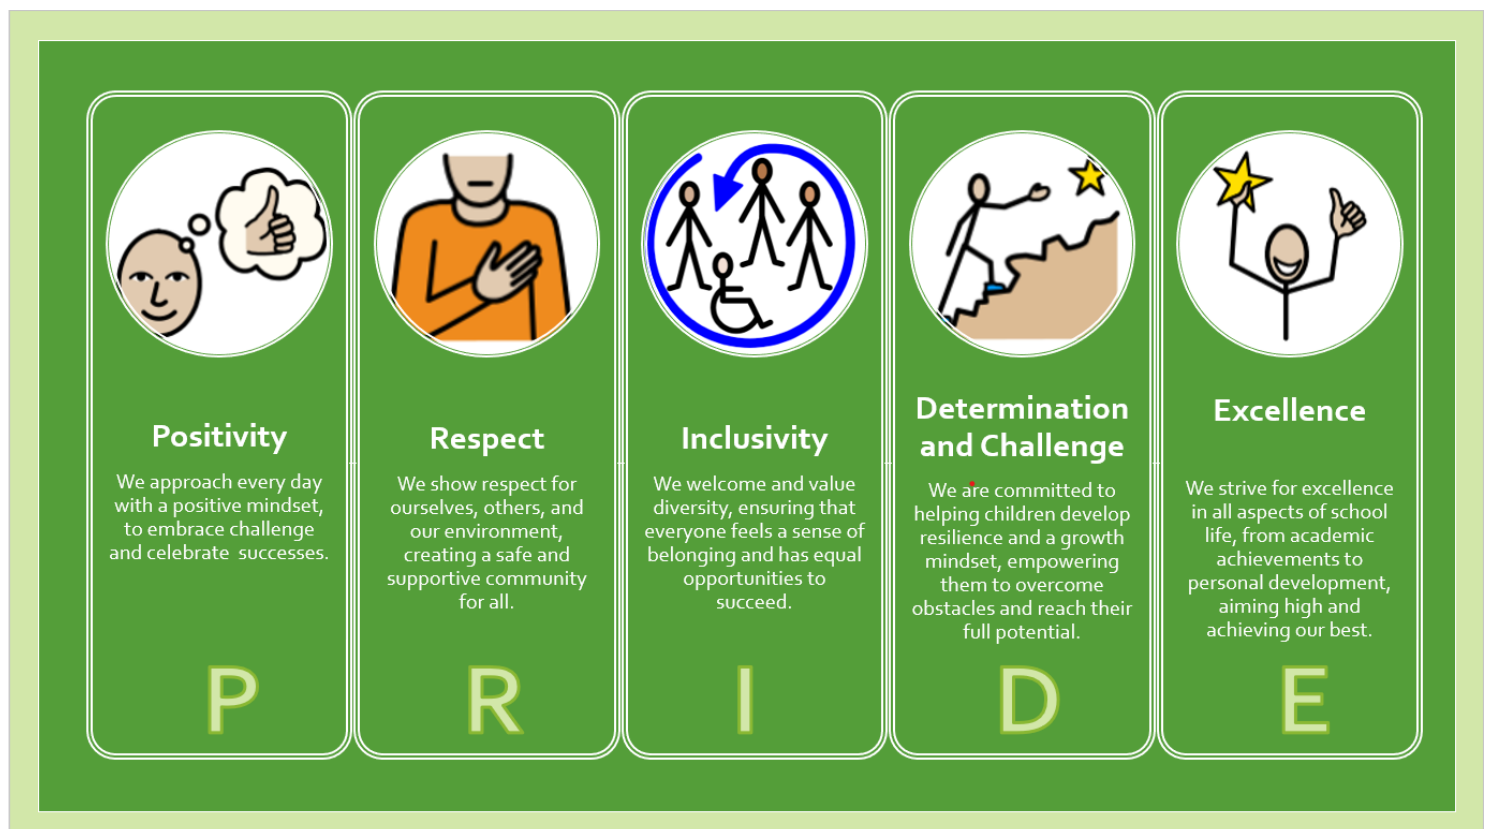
Positivity

We approach every day with a positive mindset, to embrace challenge and celebrate successes.

P

Respect

We show respect for ourselves, others, and our environment, creating a safe and supportive community for all.

R

Inclusivity

We welcome and value diversity, ensuring that everyone feels a sense of belonging and has equal opportunities to succeed.

I

Determination and Challenge

We are committed to helping children develop resilience and a growth mindset, empowering them to overcome obstacles and reach their full potential.

D

Excellence

We strive for excellence in all aspects of school life, from academic achievements to personal development, aiming high and achieving our best.

E